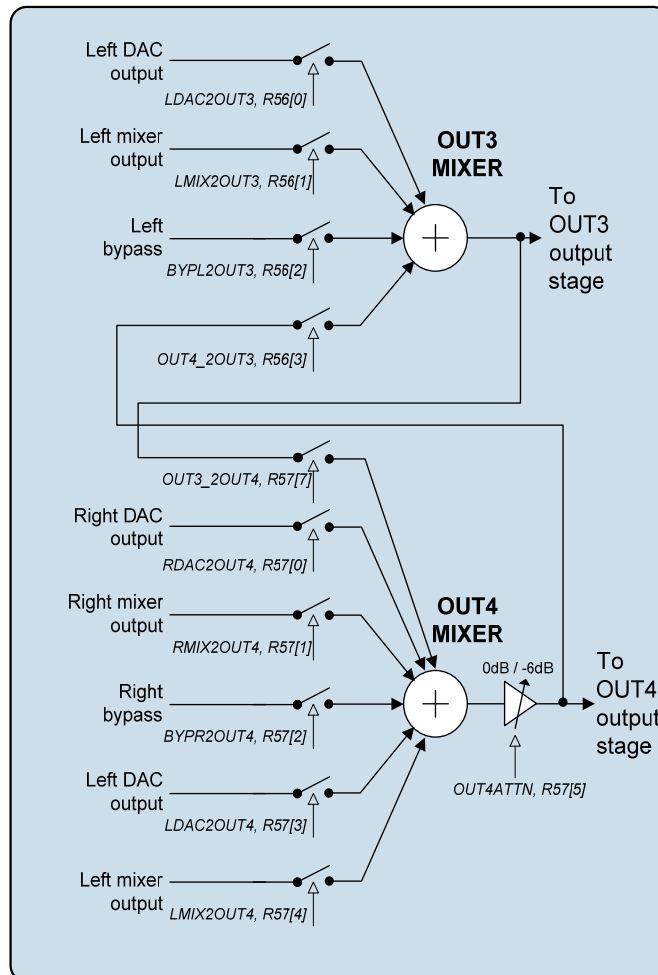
Left DAC output

LDAC2OUT3, R56[0]

Left mixer output

LMIX2OUT3, R56[1]

Left bypass

BYPL2OUT3, R56[2]

OUT4_2OUT3, R56[3]

OUT3 MIXER

To OUT3 output stage

OUT3_2OUT4, R57[7]

Right DAC output

RDAC2OUT4, R57[0]

Right mixer output

RMIX2OUT4, R57[1]

Right bypass

BYPR2OUT4, R57[2]

Left DAC output

LDAC2OUT4, R57[3]

Left mixer output

LMIX2OUT4, R57[4]

OUT4 MIXER

0dB / -6dB

OUT4ATTN, R57[5]

To OUT4 output stage